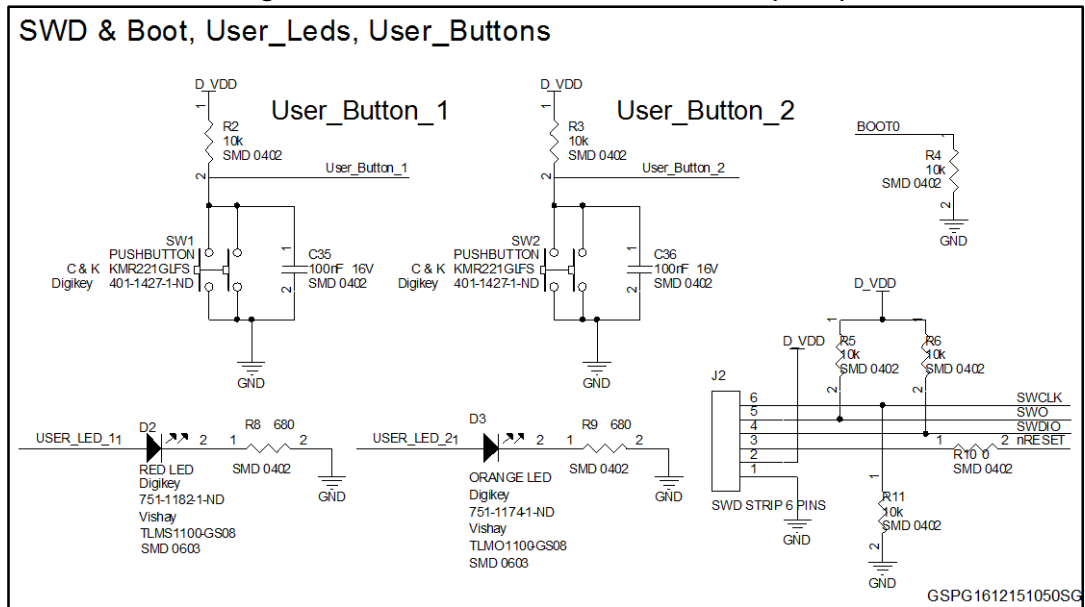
SWD & Boot, User_Leds, User_Buttons

D_VDD
1
R2
10k
SMD 0402
2
User_Button_1
User_Button_1
SW1
PUSHBUTTON
C & K KMR221GLFS
Digikey 401-1427-1-ND
1
C35
100nF 16V
SMD 0402
2
GND

D_VDD
1
R3
10k
SMD 0402
2
User_Button_2
User_Button_2
SW2
PUSHBUTTON
C & K KMR221GLFS
Digikey 401-1427-1-ND
1
C36
100nF 16V
SMD 0402
2
GND

BOOT0
R4
10k
SMD 0402
2
GND

D_VDD
D_VDD
R5
10k
SMD 0402
2
R6
10k
SMD 0402
2
J2
6
5
4
3
2
1
SWCLK
SWO
SWDIO
nRESET
1 2
R10 0
SMD 0402
SWD STRIP 6 PINS
GND
1
R11
10k
SMD 0402
2
GND

USER_LED_1
D2
2 1
R8 680
2
RED LED
Digikey
751-1182-1-ND
Vishay
TLMS1100-GS08
SMD 0603
SMD 0402
GND

USER_LED_2
D3
2 1
R9 680
2
ORANGE LED
Digikey
751-1174-1-ND
Vishay
TLMO1100-GS08
SMD 0603
SMD 0402
GND

GSPG1612151050SG